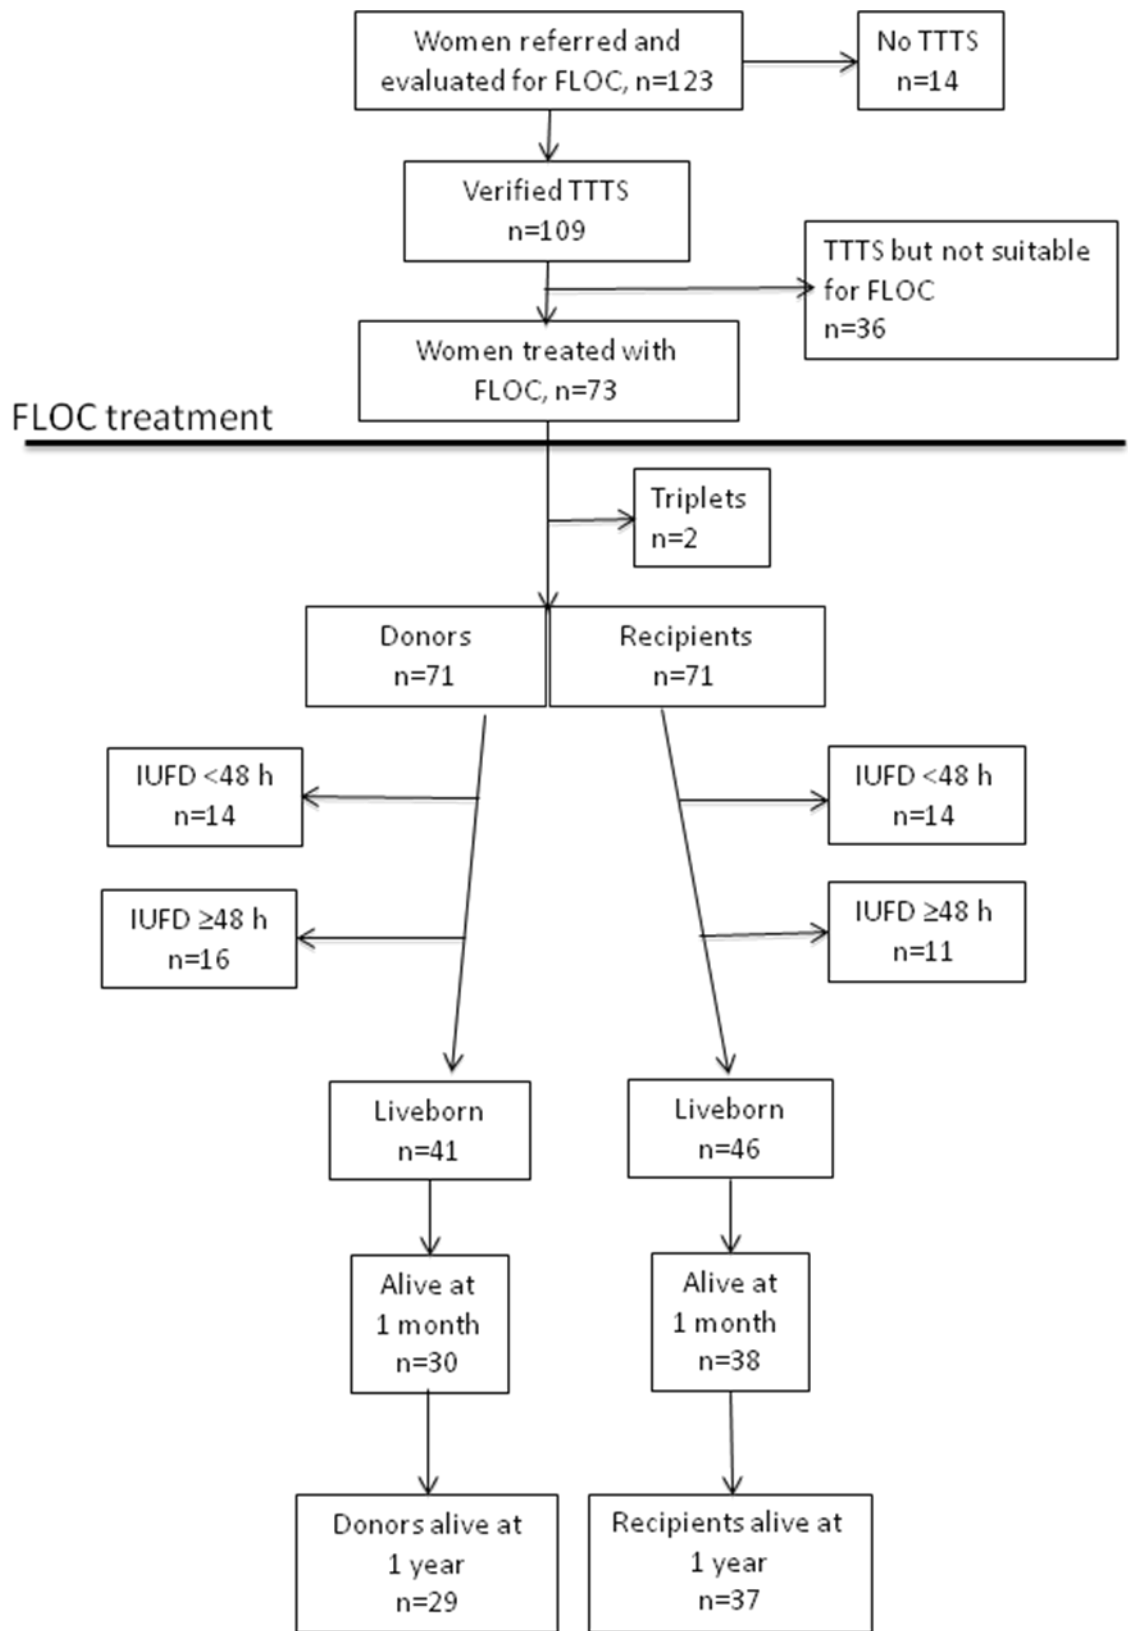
Women referred and evaluated for FLOC, n=123

No TTTS
n=14

Verified TTTS
n=109

TTTS but not suitable for FLOC
n=36

Women treated with FLOC, n=73

FLOC treatment

Triplets
n=2

Donors
n=71

Recipients
n=71

IUFD <48 h
n=14

IUFD <48 h
n=14

IUFD ≥48 h
n=16

IUFD ≥48 h
n=11

Liveborn
n=41

Liveborn
n=46

Alive at
1 month
n=30

Alive at
1 month
n=38

Donors alive at
1 year
n=29

Recipients alive at
1 year
n=37